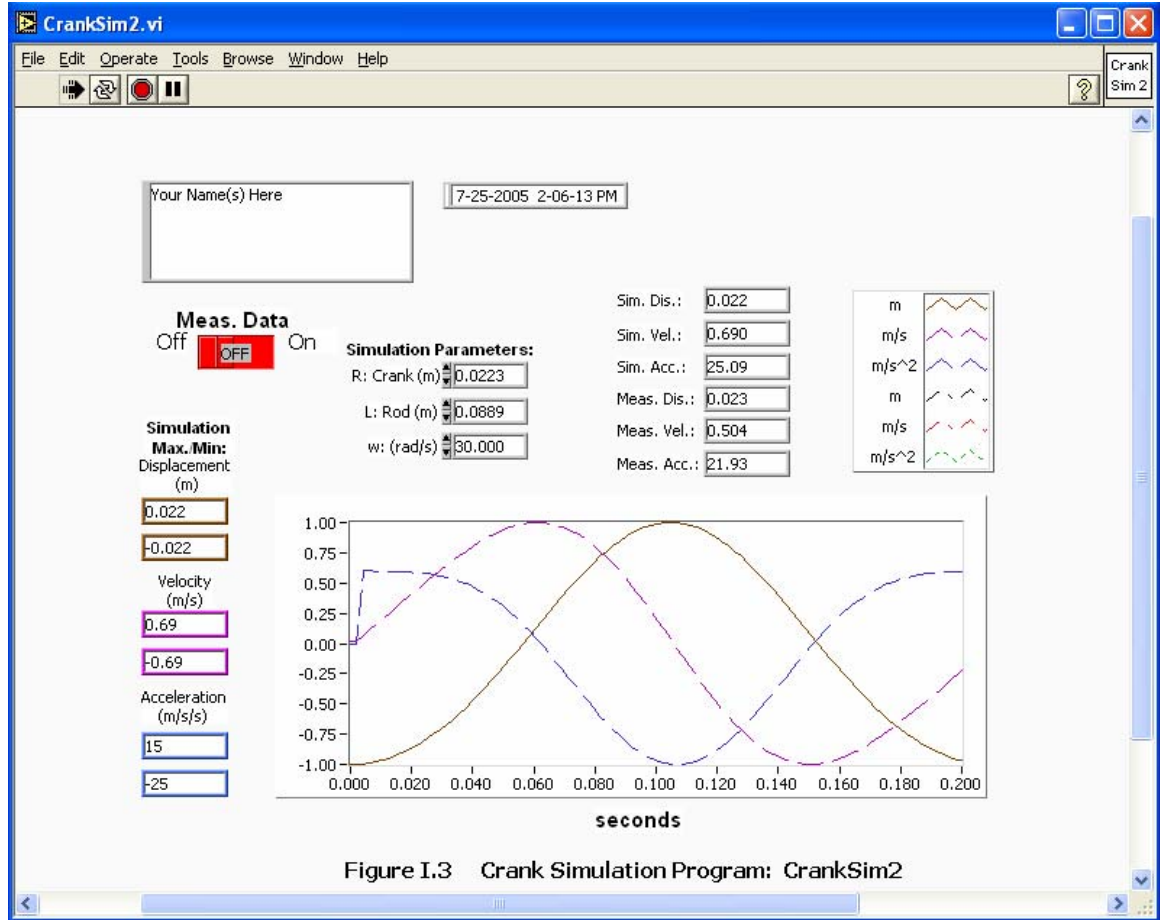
CrankSim2.vi

File Edit Operate Tools Browse Window Help

Crank Sim 2

Your Name(s) Here

7-25-2005 2-06-13 PM

Meas. Data
Off OFF On

Simulation Parameters:
R: Crank (m) 0.0223
L: Rod (m) 0.0889
w: (rad/s) 30.000

Sim. Dis.: 0.022
Sim. Vel.: 0.690
Sim. Acc.: 25.09
Meas. Dis.: 0.023
Meas. Vel.: 0.504
Meas. Acc.: 21.93

m
m/s
m/s^2
m
m/s
m/s^2

Simulation Max./Min:
Displacement (m)
0.022
-0.022
Velocity (m/s)
0.69
-0.69
Acceleration (m/s/s)
15
-25

1.00
0.75
0.50
0.25
0.00
-0.25
-0.50
-0.75
-1.00

0.000 0.020 0.040 0.060 0.080 0.100 0.120 0.140 0.160 0.180 0.200

seconds

Figure I.3 Crank Simulation Program: CrankSim2